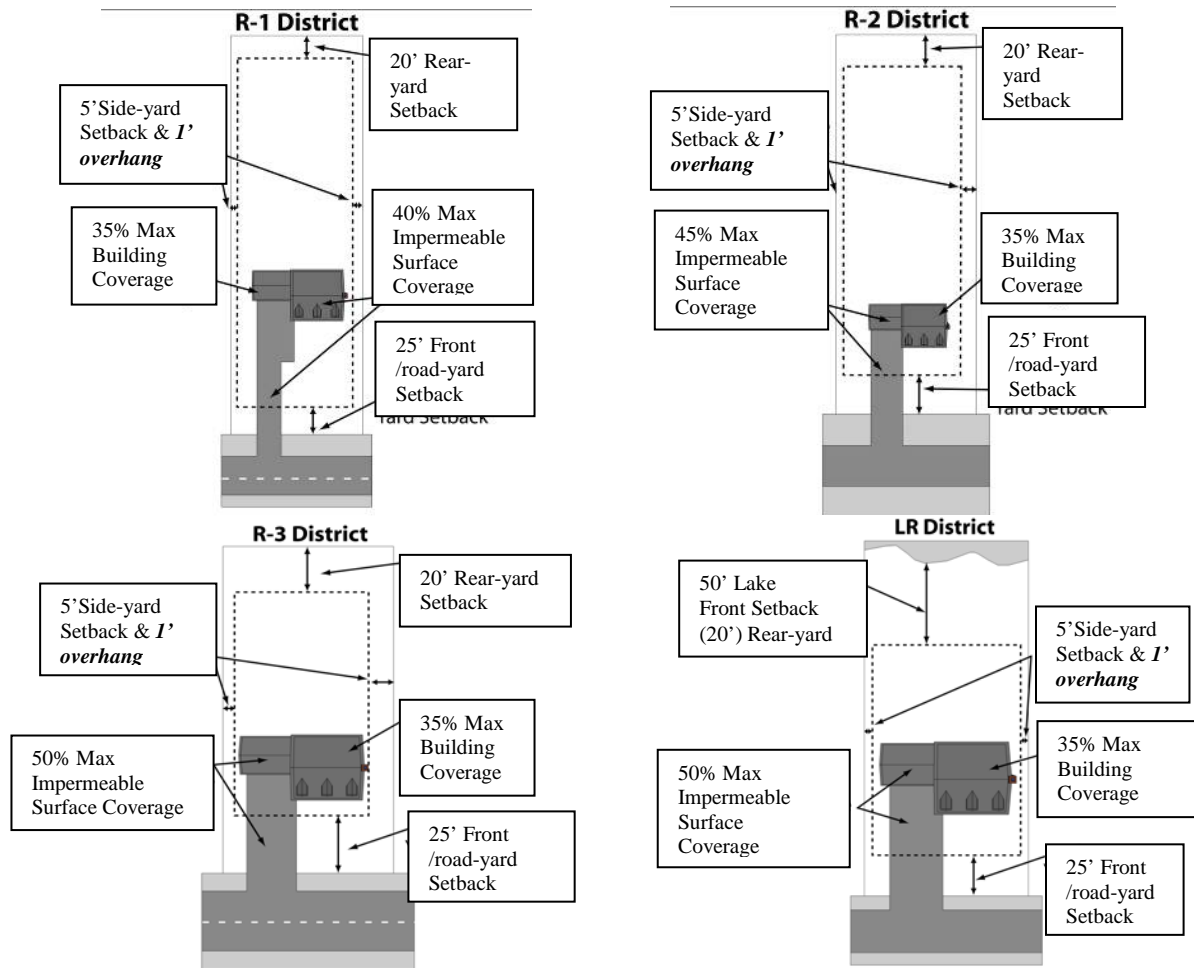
R-1 District

20' Rear-yard Setback

5'Side-yard Setback & *1' overhang*

35% Max Building Coverage

40% Max Impermeable Surface Coverage

25' Front /road-yard Setback

Yard Setback

R-2 District

20' Rear-yard Setback

5'Side-yard Setback & *1' overhang*

45% Max Impermeable Surface Coverage

35% Max Building Coverage

25' Front /road-yard Setback

Yard Setback

R-3 District

20' Rear-yard Setback

5'Side-yard Setback & *1' overhang*

35% Max Building Coverage

50% Max Impermeable Surface Coverage

25' Front /road-yard Setback

LR District

50' Lake Front Setback (20') Rear-yard

5'Side-yard Setback & *1' overhang*

35% Max Building Coverage

50% Max Impermeable Surface Coverage

25' Front /road-yard Setback